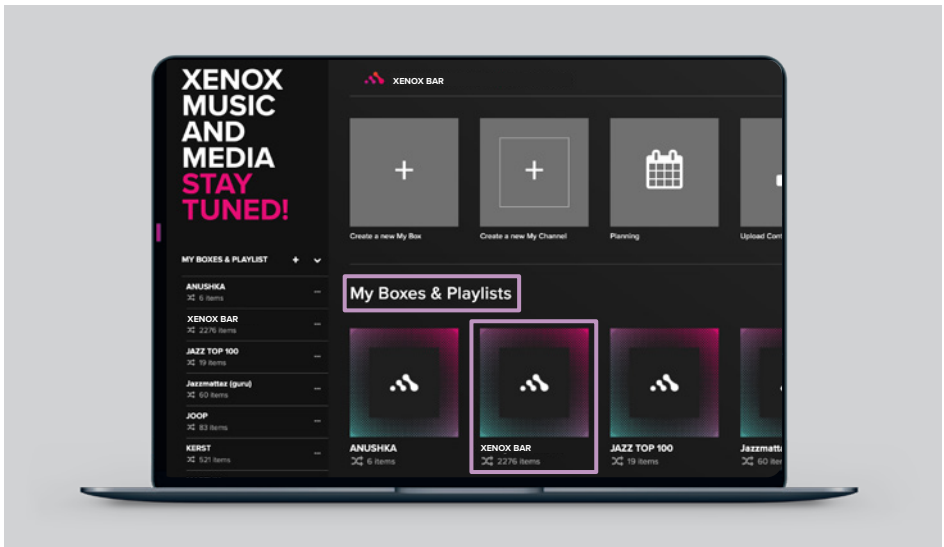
XENOX MUSIC AND MEDIA STAY TUNED!

MY BOXES & PLAYLIST + ⌄

ANUSHKA
6 items

XENOX BAR
2276 items

JAZZ TOP 100
19 items

Jazzmattaz (guru)
60 items

JOOP
83 items

KERST
521 items

XENOX BAR

+
Create a new My Box

+
Create a new My Channel

Planning

Upload Cont

My Boxes & Playlists

ANUSHKA
6 items

XENOX BAR
2276 items

JAZZ TOP 100
19 items

Jazzmatta
60 ite